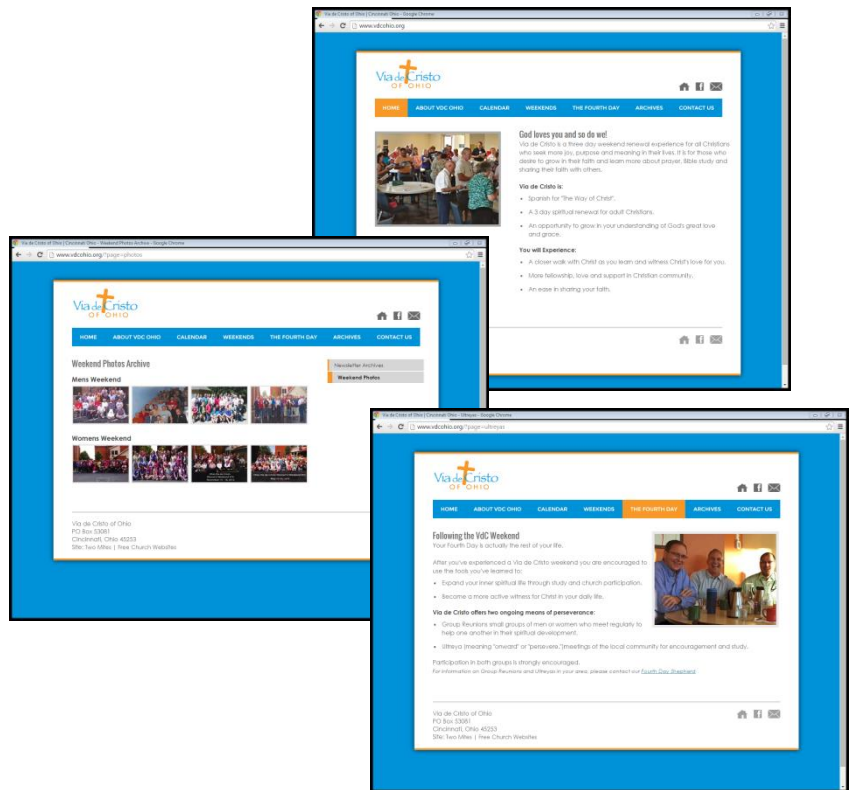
Via de Cristo of Ohio | Cincinnati Ohio - Google Chrome

www.vdcohio.org

Via de Cristo OF OHIO

HOME ABOUT VDC OHIO CALENDAR WEEKENDS THE FOURTH DAY ARCHIVES CONTACT US

God loves you and so do we!

Via de Cristo is a three day weekend renewal experience for all Christians who seek more joy, purpose and meaning in their lives. It is for those who desire to grow in their faith and learn more about prayer, Bible study and sharing their faith with others.

Via de Cristo is:

- Spanish for "the Way of Christ".
- A 3 day spiritual renewal for adult Christians.
- An opportunity to grow in your understanding of God's great love and grace.

You will Experience:

- A closer walk with Christ as you learn and witness Christ's love for you.
- More fellowship, love and support in Christian community.
- An ease in sharing your faith.

Via de Cristo of Ohio | Cincinnati Ohio - Weekend Photos Archive - Google Chrome

www.vdcohio.org/?page=photos

Via de Cristo OF OHIO

HOME ABOUT VDC OHIO CALENDAR WEEKENDS THE FOURTH DAY ARCHIVES CONTACT US

Weekend Photos Archive

Mens Weekend

Womens Weekend

Newsletter Archives
Weekend Photos

Via de Cristo of Ohio
PO Box 53081
Cincinnati, Ohio 45253
Site: Two Miles | Free Church Websites

Via de Cristo of Ohio | Cincinnati Ohio - Ultreyas - Google Chrome

www.vdcohio.org/?page=ultreyas

Via de Cristo OF OHIO

HOME ABOUT VDC OHIO CALENDAR WEEKENDS THE FOURTH DAY ARCHIVES CONTACT US

Following the VdC Weekend

Your Fourth Day is actually the rest of your life.

After you've experienced a Via de Cristo weekend you are encouraged to use the tools you've learned to:

- Expand your inner spiritual life through study and church participation.
- Become a more active witness for Christ in your daily life.

Via de Cristo offers two ongoing means of perseverance:

- Group Reunions small groups of men or women who meet regularly to help one another in their spiritual development.
- Ultreya (meaning "onward" or "persevere.")meetings of the local community for encouragement and study.

Participation in both groups is strongly encouraged.

For information on Group Reunions and Ultreyas in your area, please contact our Fourth Day Shepherd.

Via de Cristo of Ohio
PO Box 53081
Cincinnati, Ohio 45253
Site: Two Miles | Free Church Websites